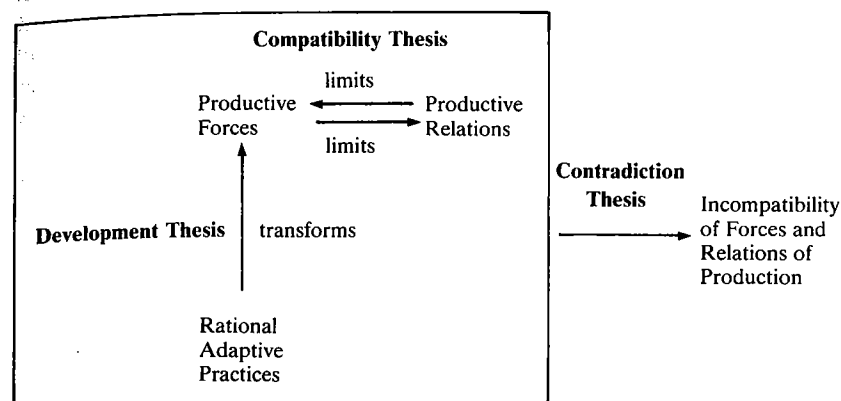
Compatibility Thesis

limits

Productive Forces

Productive Relations

limits

Development Thesis

transforms

Rational Adaptive Practices

Contradiction Thesis

Incompatibility of Forces and Relations of Production